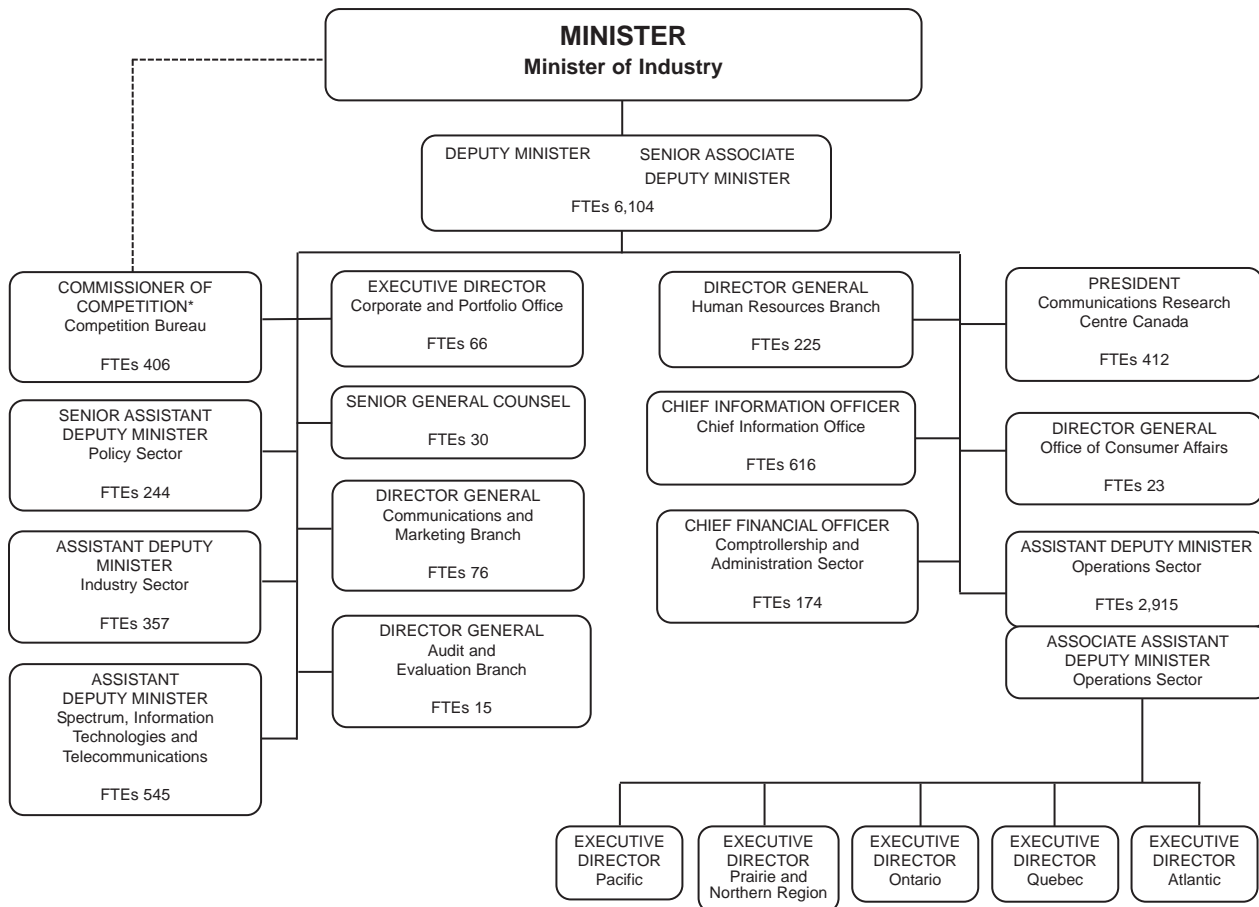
MINISTER
Minister of Industry

DEPUTY MINISTER SENIOR ASSOCIATE DEPUTY MINISTER
FTEs 6,104

COMMISSIONER OF COMPETITION*
Competition Bureau
FTEs 406

SENIOR ASSISTANT DEPUTY MINISTER
Policy Sector
FTEs 244

ASSISTANT DEPUTY MINISTER
Industry Sector
FTEs 357

ASSISTANT DEPUTY MINISTER
Spectrum, Information Technologies and Telecommunications
FTEs 545

EXECUTIVE DIRECTOR
Corporate and Portfolio Office
FTEs 66

SENIOR GENERAL COUNSEL
FTEs 30

DIRECTOR GENERAL
Communications and Marketing Branch
FTEs 76

DIRECTOR GENERAL
Audit and Evaluation Branch
FTEs 15

DIRECTOR GENERAL
Human Resources Branch
FTEs 225

CHIEF INFORMATION OFFICER
Chief Information Office
FTEs 616

CHIEF FINANCIAL OFFICER
Comptrollership and Administration Sector
FTEs 174

PRESIDENT
Communications Research Centre Canada
FTEs 412

DIRECTOR GENERAL
Office of Consumer Affairs
FTEs 23

ASSISTANT DEPUTY MINISTER
Operations Sector
FTEs 2,915

ASSOCIATE ASSISTANT DEPUTY MINISTER
Operations Sector

EXECUTIVE DIRECTOR
Pacific

EXECUTIVE DIRECTOR
Prairie and Northern Region

EXECUTIVE DIRECTOR
Ontario

EXECUTIVE DIRECTOR
Quebec

EXECUTIVE DIRECTOR
Atlantic